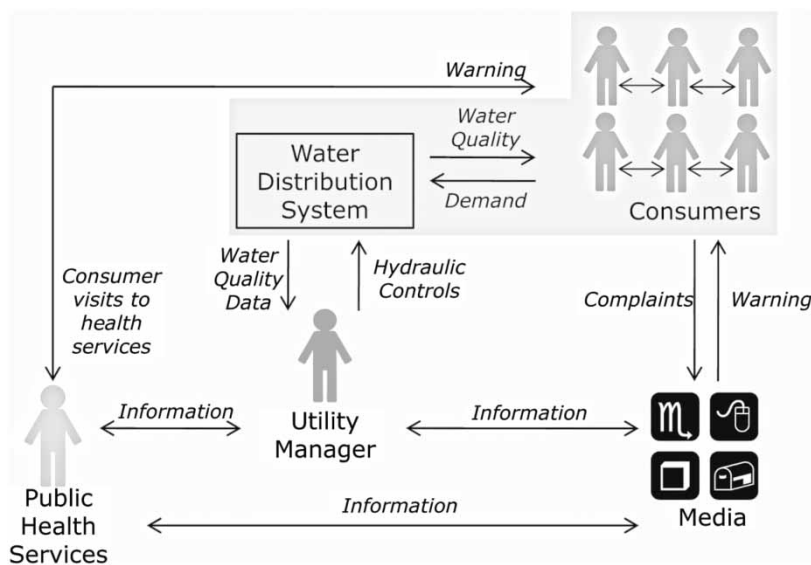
Warning

Water Distribution System

Water Quality

Demand

Consumers

Water Quality Data

Hydraulic Controls

Consumer visits to health services

Complaints

Warning

Information

Utility Manager

Information

Public Health Services

Information

Media